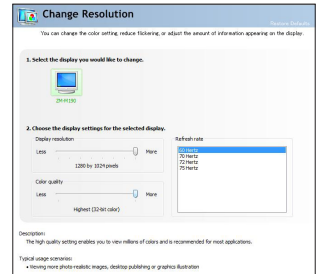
Change Resolution

Restore Defaults

You can change the color setting, reduce flickering, or adjust the amount of information appearing on the display

1. Select the display you would like to change.

ZM-M190

2. Choose the display settings for the selected display.

Display resolution

Less

More

1280 by 1024 pixels

Color quality

Less

More

Highest (32-bit color)

Refresh rate

60 Hertz
70 Hertz
72 Hertz
75 Hertz

Description:

The high quality setting enables you to view millions of colors and is recommended for most applications.

Typical usage scenarios:

• Viewing more photo-realistic images, desktop publishing or graphics illustration